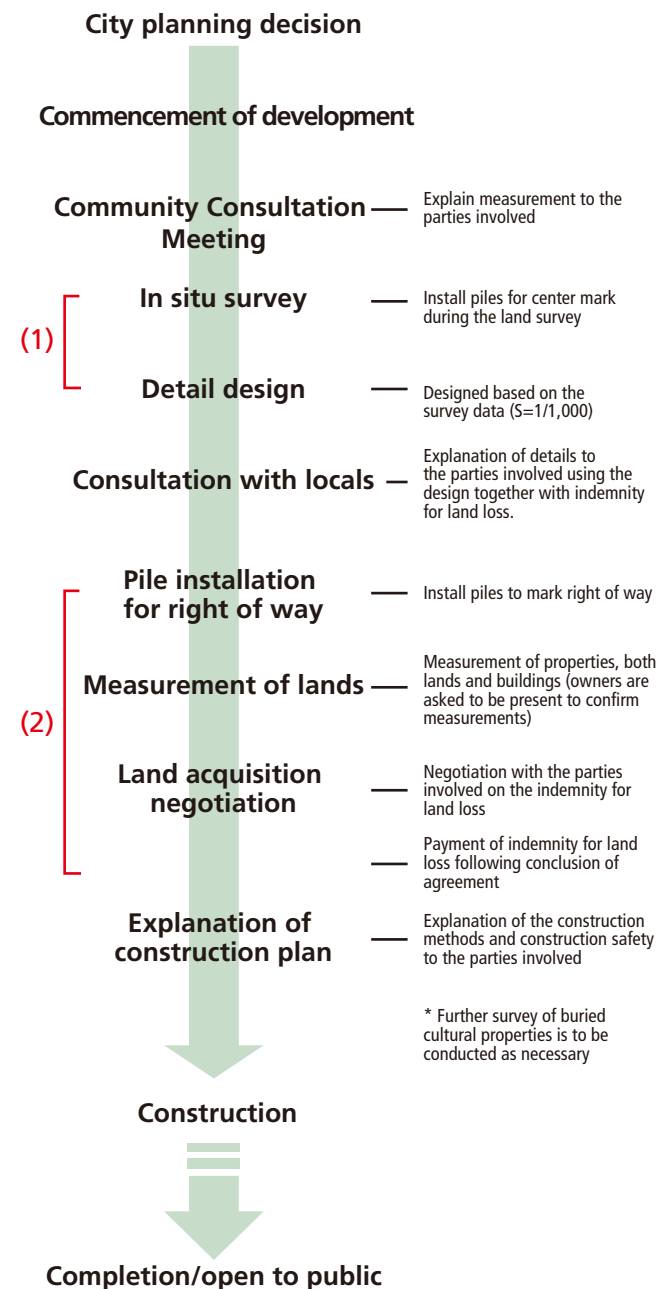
City planning decision

Commencement of development

Community Consultation Meeting

Explain measurement to the parties involved

(1)

In situ survey

Install piles for center mark during the land survey

Detail design

Designed based on the survey data (S=1/1,000)

Consultation with locals

Explanation of details to the parties involved using the design together with indemnity for land loss.

(2)

Pile installation for right of way

Install piles to mark right of way

Measurement of lands

Measurement of properties, both lands and buildings (owners are asked to be present to confirm measurements)

Land acquisition negotiation

Negotiation with the parties involved on the indemnity for land loss

Payment of indemnity for land loss following conclusion of agreement

Explanation of construction plan

Explanation of the construction methods and construction safety to the parties involved

* Further survey of buried cultural properties is to be conducted as necessary

Construction

Completion/open to public